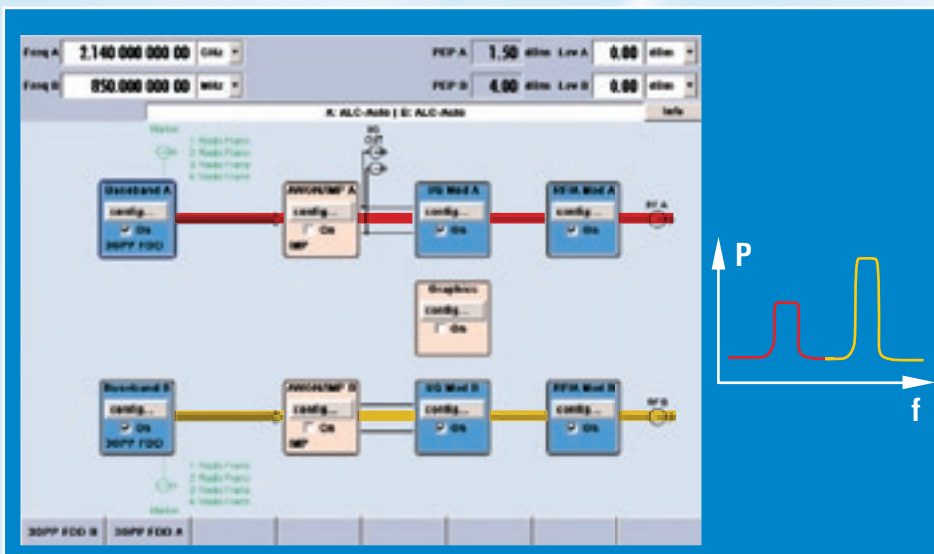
Freq A 2.140 000 000 00 GHz
PEP A 1.50 dBm Lev A 0.00 dBm
Freq B 850.000 000 00 MHz
PEP B 4.00 dBm Lev B 0.00 dBm
A: ALC-Auto | B: ALC-Auto
Info
Marker
1: Radio Frame
2: Radio Frame
3: Radio Frame
4: Radio Frame
I/Q OUT
Baseband A
config...
On
3GPP FDD
AWGN/IMP A
config...
On
IMP
I/Q Mod A
config...
On
RF/A Mod A
config...
On
RF A
Graphics
config...
On
Baseband B
config...
On
3GPP FDD
AWGN/IMP B
config...
On
IMP
I/Q Mod B
config...
On
RF/A Mod B
config...
On
RF B
1: Radio Frame
2: Radio Frame
3: Radio Frame
4: Radio Frame
Marker
3GPP FDD B
3GPP FDD A
P
f